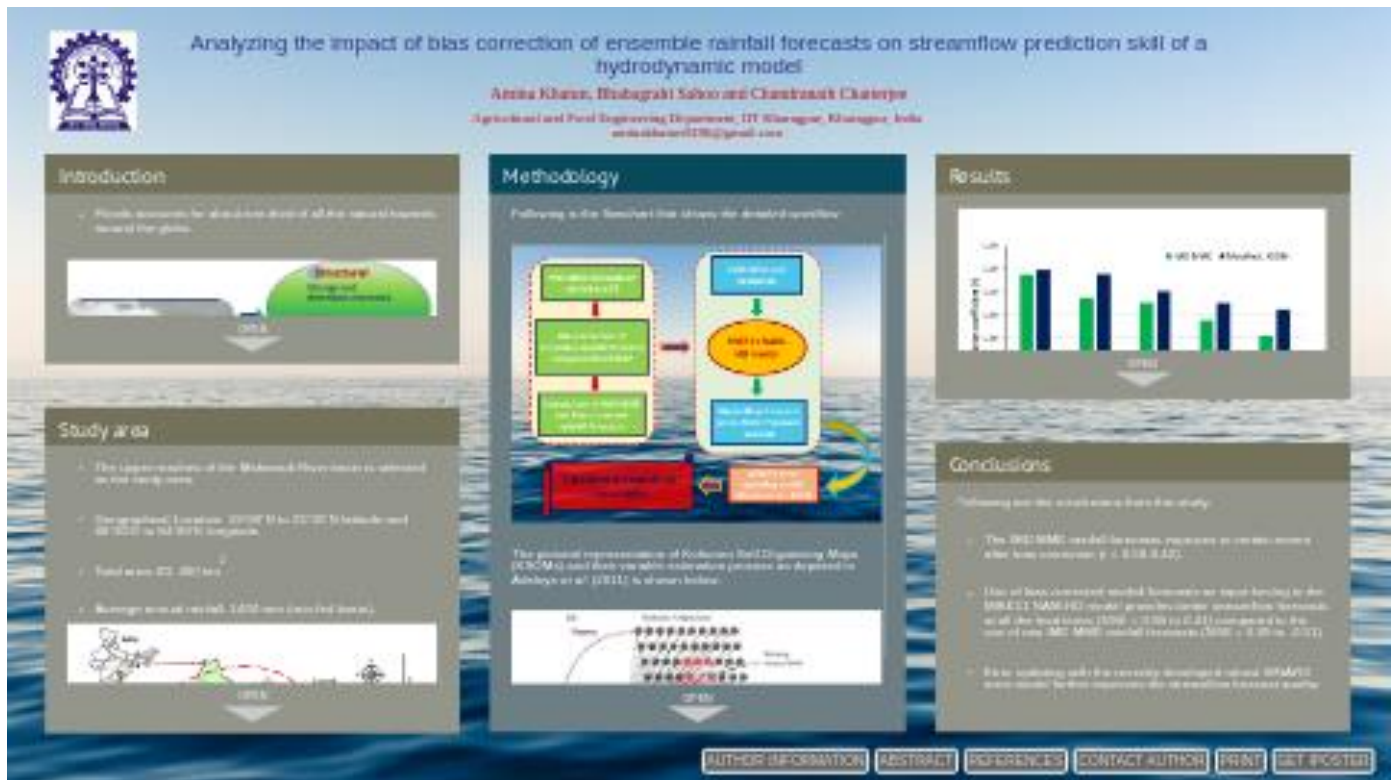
Analyzing the impact of bias correction of ensemble rainfall forecasts on streamflow prediction skill of a hydrodynamic model

Amina Khatun, Bhabagrahi Sahoo and Chandranath Chatterjee

Agricultural and Food Engineering Department, IIT Kharagpur, Kharagpur, India
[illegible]

Introduction

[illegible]

Structural

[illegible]

OPEN

Study area

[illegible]

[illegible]

Total area: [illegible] $km^2$

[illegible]

OPEN

Methodology

Following is the flowchart that shows the detailed workflow:

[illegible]

The pictorial representation of Kohonen Self Organizing Maps (KSOMs) and their variable estimation process as depicted in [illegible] (2011) is shown below.

OPEN

Results

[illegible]

OPEN

Conclusions

Following are the conclusions from this study:

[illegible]

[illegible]

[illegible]

AUTHOR INFORMATION ABSTRACT REFERENCES CONTACT AUTHOR PRINT GET IPOSTER